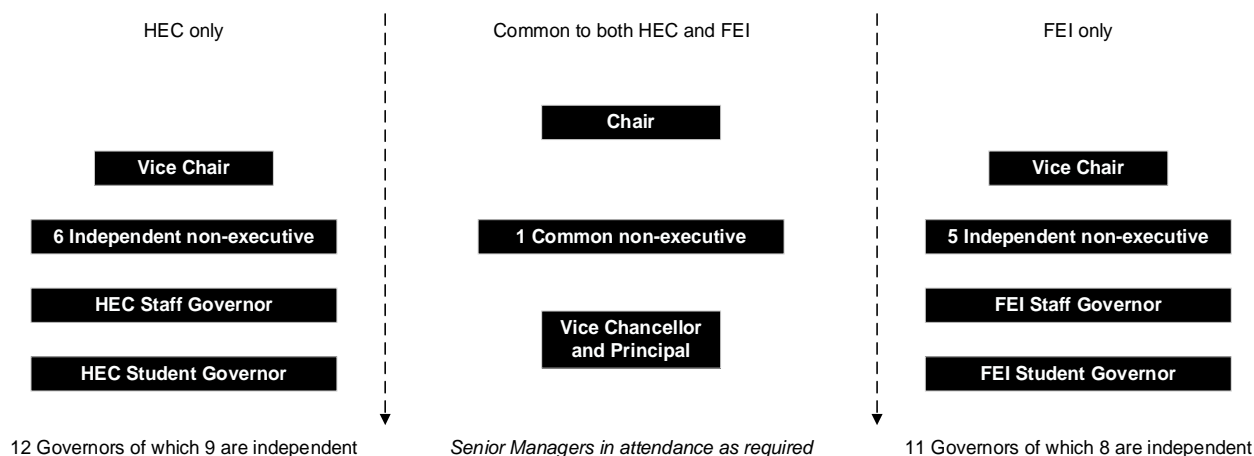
HEC only

Vice Chair

6 Independent non-executive

HEC Staff Governor

HEC Student Governor

12 Governors of which 9 are independent

Common to both HEC and FEI

Chair

1 Common non-executive

Vice Chancellor and Principal

Senior Managers in attendance as required

FEI only

Vice Chair

5 Independent non-executive

FEI Staff Governor

FEI Student Governor

11 Governors of which 8 are independent